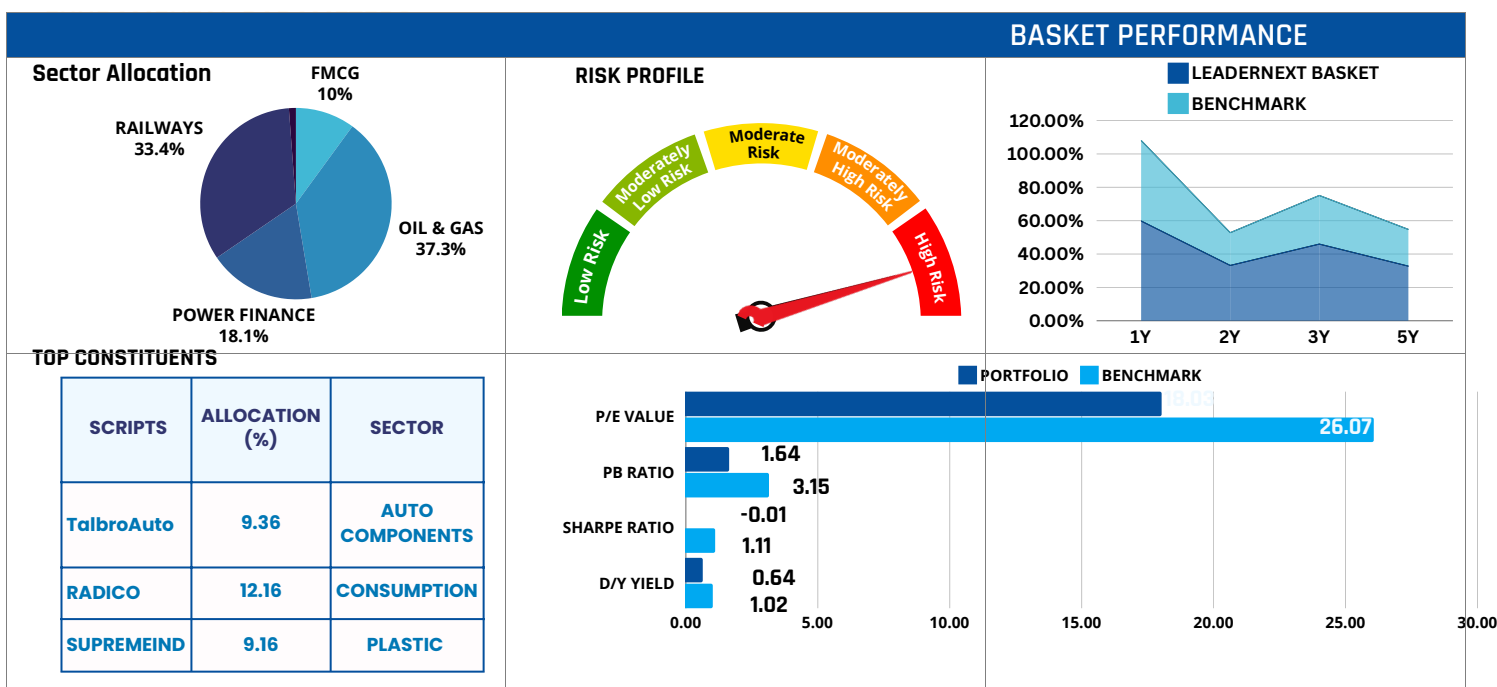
BASKET PERFORMANCE

Sector Allocation

FMCG
10%

RAILWAYS
33.4%

OIL & GAS
37.3%

POWER FINANCE
18.1%

RISK PROFILE

Low Risk
Moderately Low Risk
Moderate Risk
Moderately High Risk
High Risk

LEADERNEXT BASKET
BENCHMARK

120.00%
100.00%
80.00%
60.00%
40.00%
20.00%
0.00%

1Y 2Y 3Y 5Y

TOP CONSTITUENTS

| SCRIPTS | ALLOCATION (%) | SECTOR |
|---|---|---|
| TalbroAuto | 9.36 | AUTO COMPONENTS |
| RADICO | 12.16 | CONSUMPTION |
| SUPREMEIND | 9.16 | PLASTIC |

PORTFOLIO BENCHMARK

P/E VALUE
18.03
26.07

PB RATIO
1.64
3.15

SHARPE RATIO
-0.01
1.11

D/Y YIELD
0.64
1.02

0.00 5.00 10.00 15.00 20.00 25.00 30.00